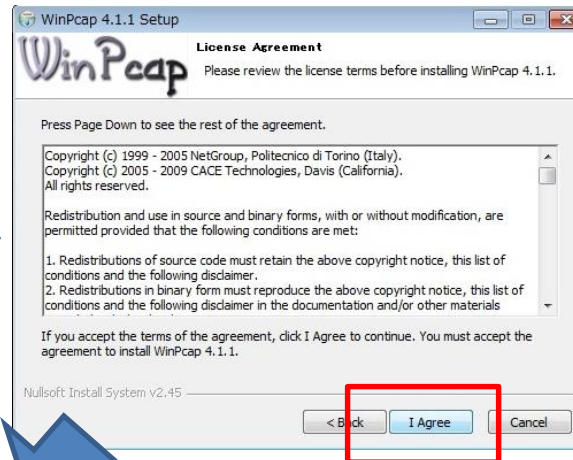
WinPcap 4.1.1 Setup

WinPcap

License Agreement

Please review the license terms before installing WinPcap 4.1.1.

Press Page Down to see the rest of the agreement.

Copyright (c) 1999 - 2005 NetGroup, Politecnico di Torino (Italy).
Copyright (c) 2005 - 2009 CACE Technologies, Davis (California).
All rights reserved.

Redistribution and use in source and binary forms, with or without modification, are permitted provided that the following conditions are met:

1. Redistributions of source code must retain the above copyright notice, this list of conditions and the following disclaimer.
2. Redistributions in binary form must reproduce the above copyright notice, this list of conditions and the following disclaimer in the documentation and/or other materials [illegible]

If you accept the terms of the agreement, click I Agree to continue. You must accept the agreement to install WinPcap 4.1.1.

Nullsoft Install System v2.45

< Back

I Agree

Cancel